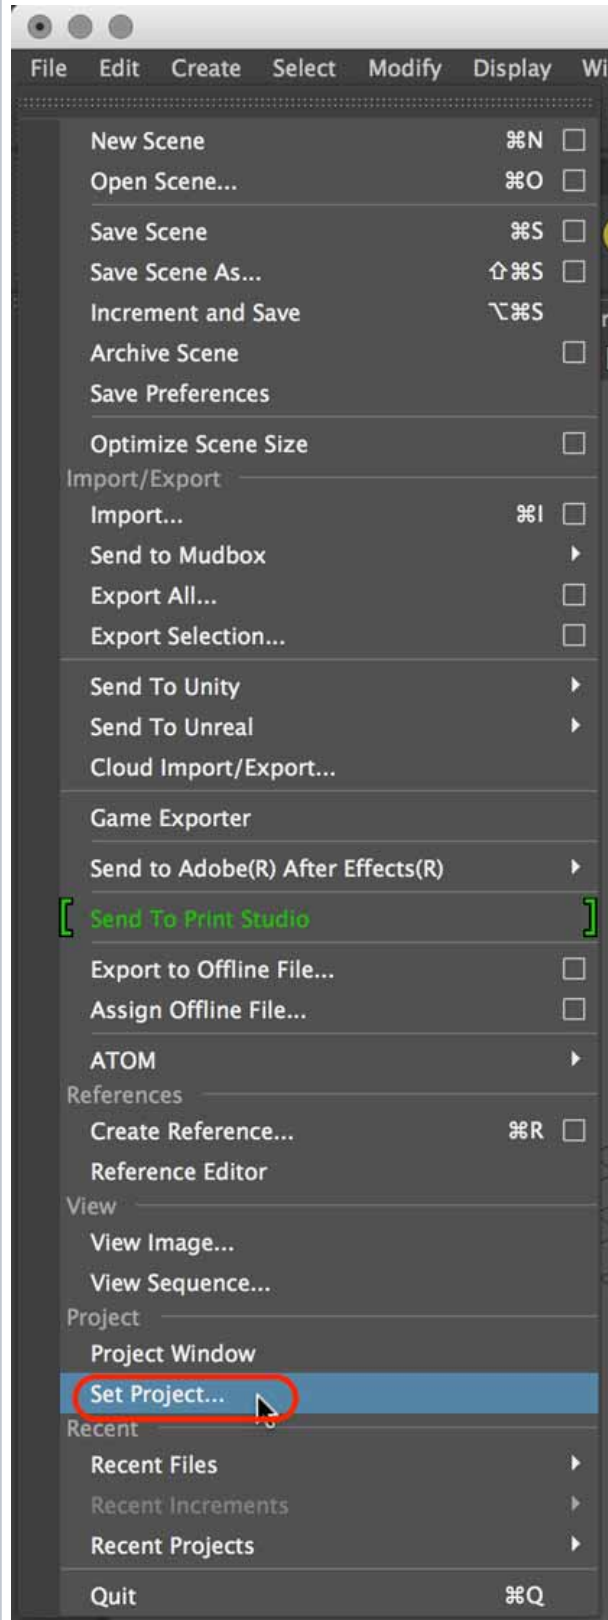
File Edit Create Select Modify Display Wi

New Scene ⌘N
Open Scene... ⌘O
Save Scene ⌘S
Save Scene As... ⇧⌘S
Increment and Save ⌥⌘S
Archive Scene
Save Preferences
Optimize Scene Size
Import/Export
Import... ⌘I
Send to Mudbox
Export All...
Export Selection...
Send To Unity
Send To Unreal
Cloud Import/Export...
Game Exporter
Send to Adobe(R) After Effects(R)
Send To Print Studio
Export to Offline File...
Assign Offline File...
ATOM
References
Create Reference... ⌘R
Reference Editor
View
View Image...
View Sequence...
Project
Project Window
Set Project...
Recent
Recent Files
Recent Increments
Recent Projects
Quit ⌘Q